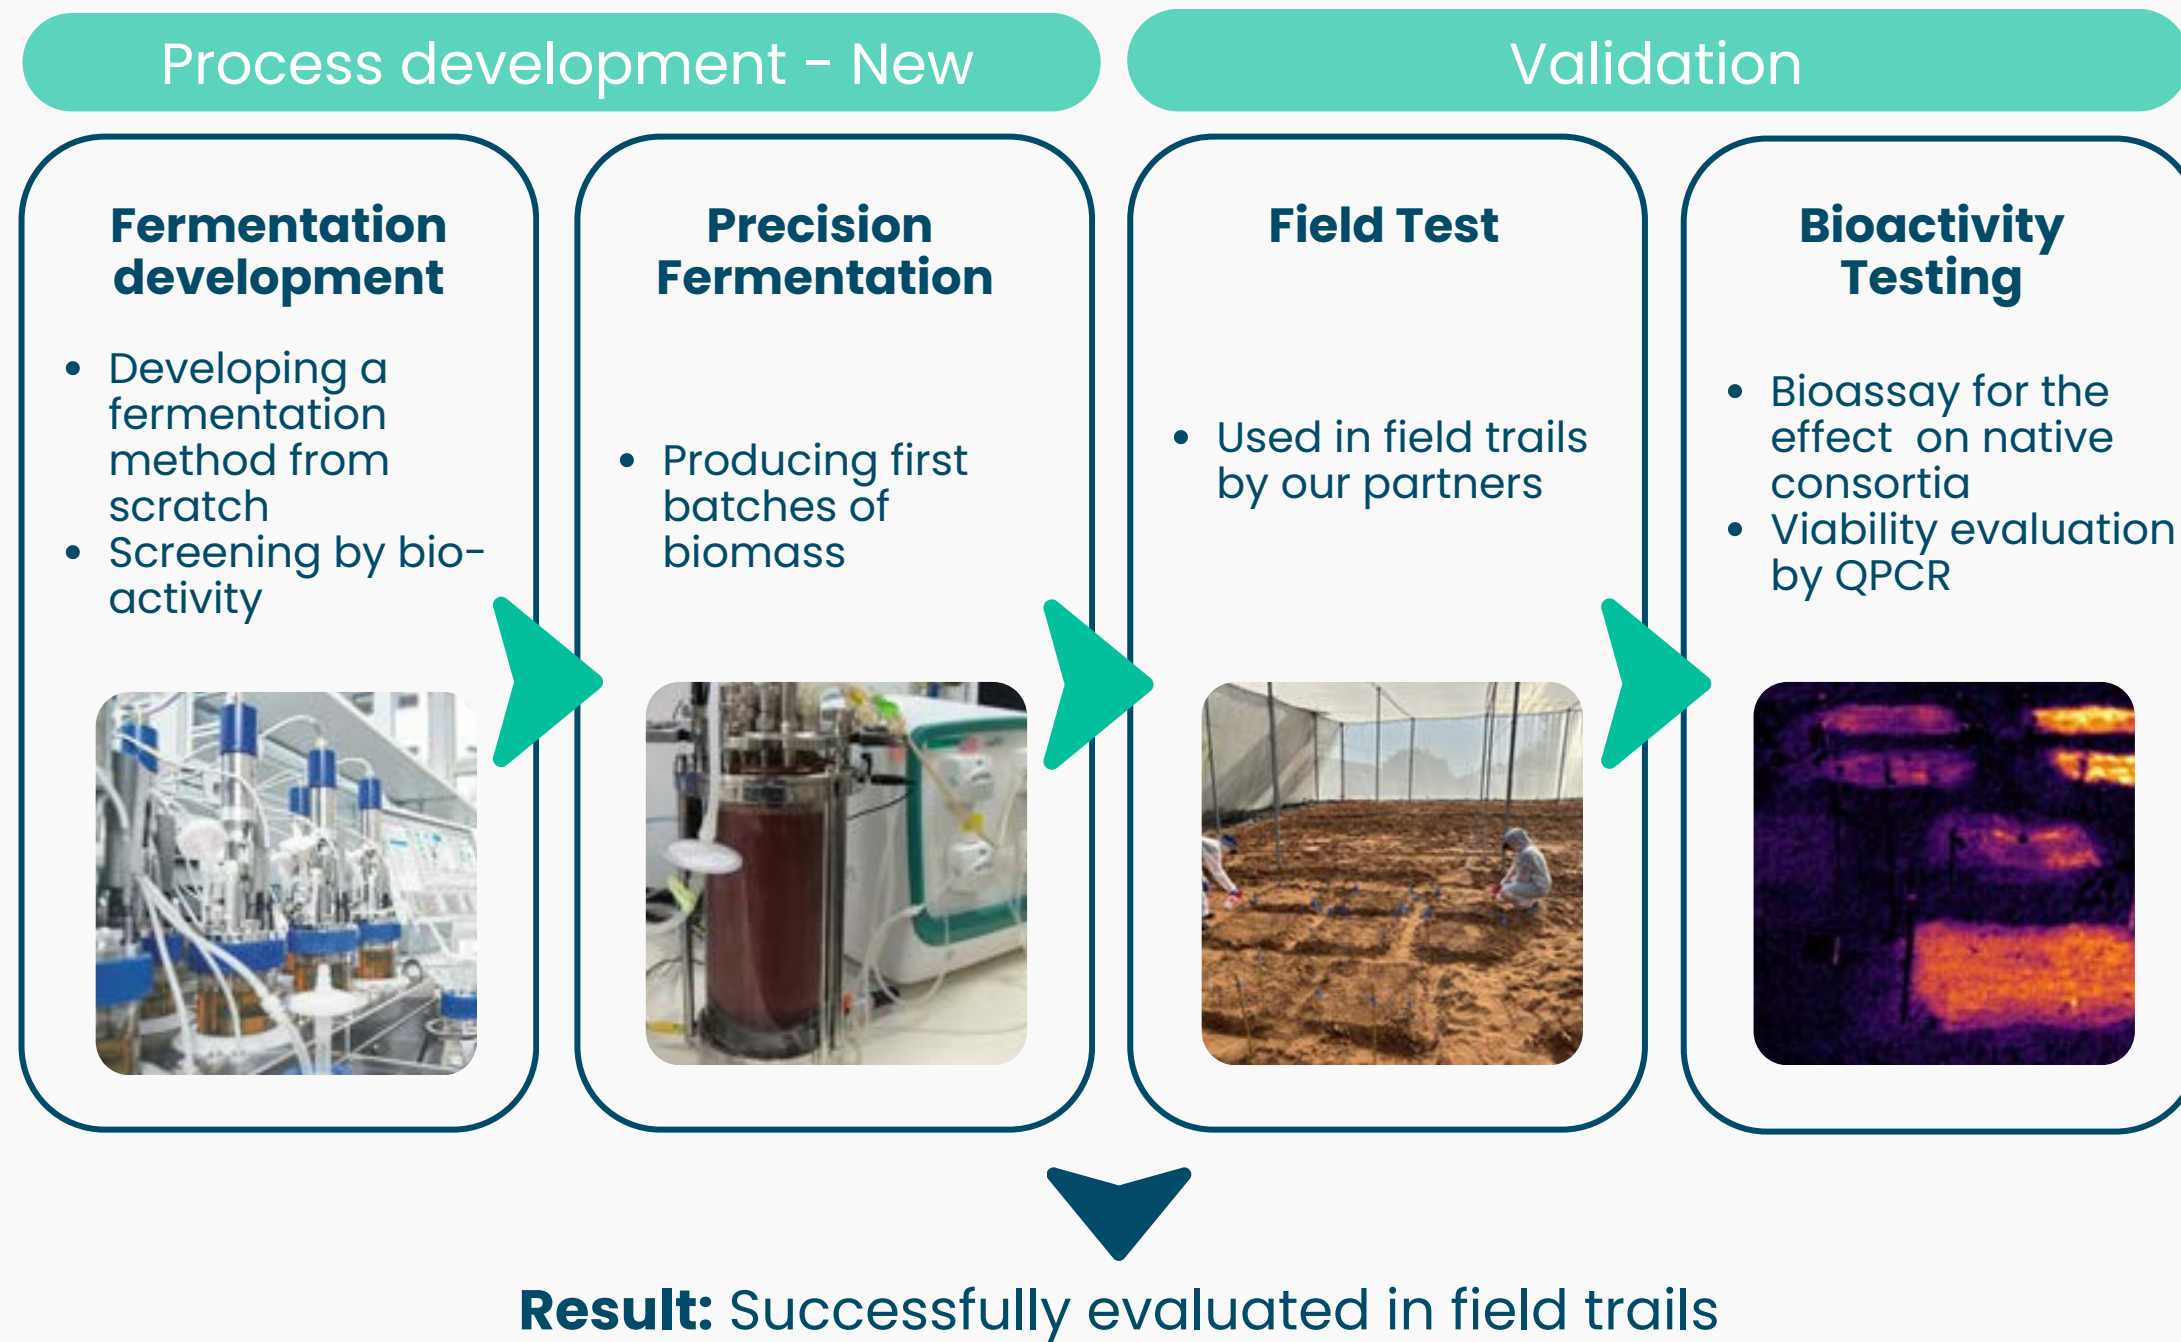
Process development - New

Validation

Fermentation development

- Developing a fermentation method from scratch
- Screening by bio-activity

Precision Fermentation

- Producing first batches of biomass

Field Test

- Used in field trails by our partners

Bioactivity Testing

- Bioassay for the effect on native consortia
- Viability evaluation by QPCR

**Result:** Successfully evaluated in field trails